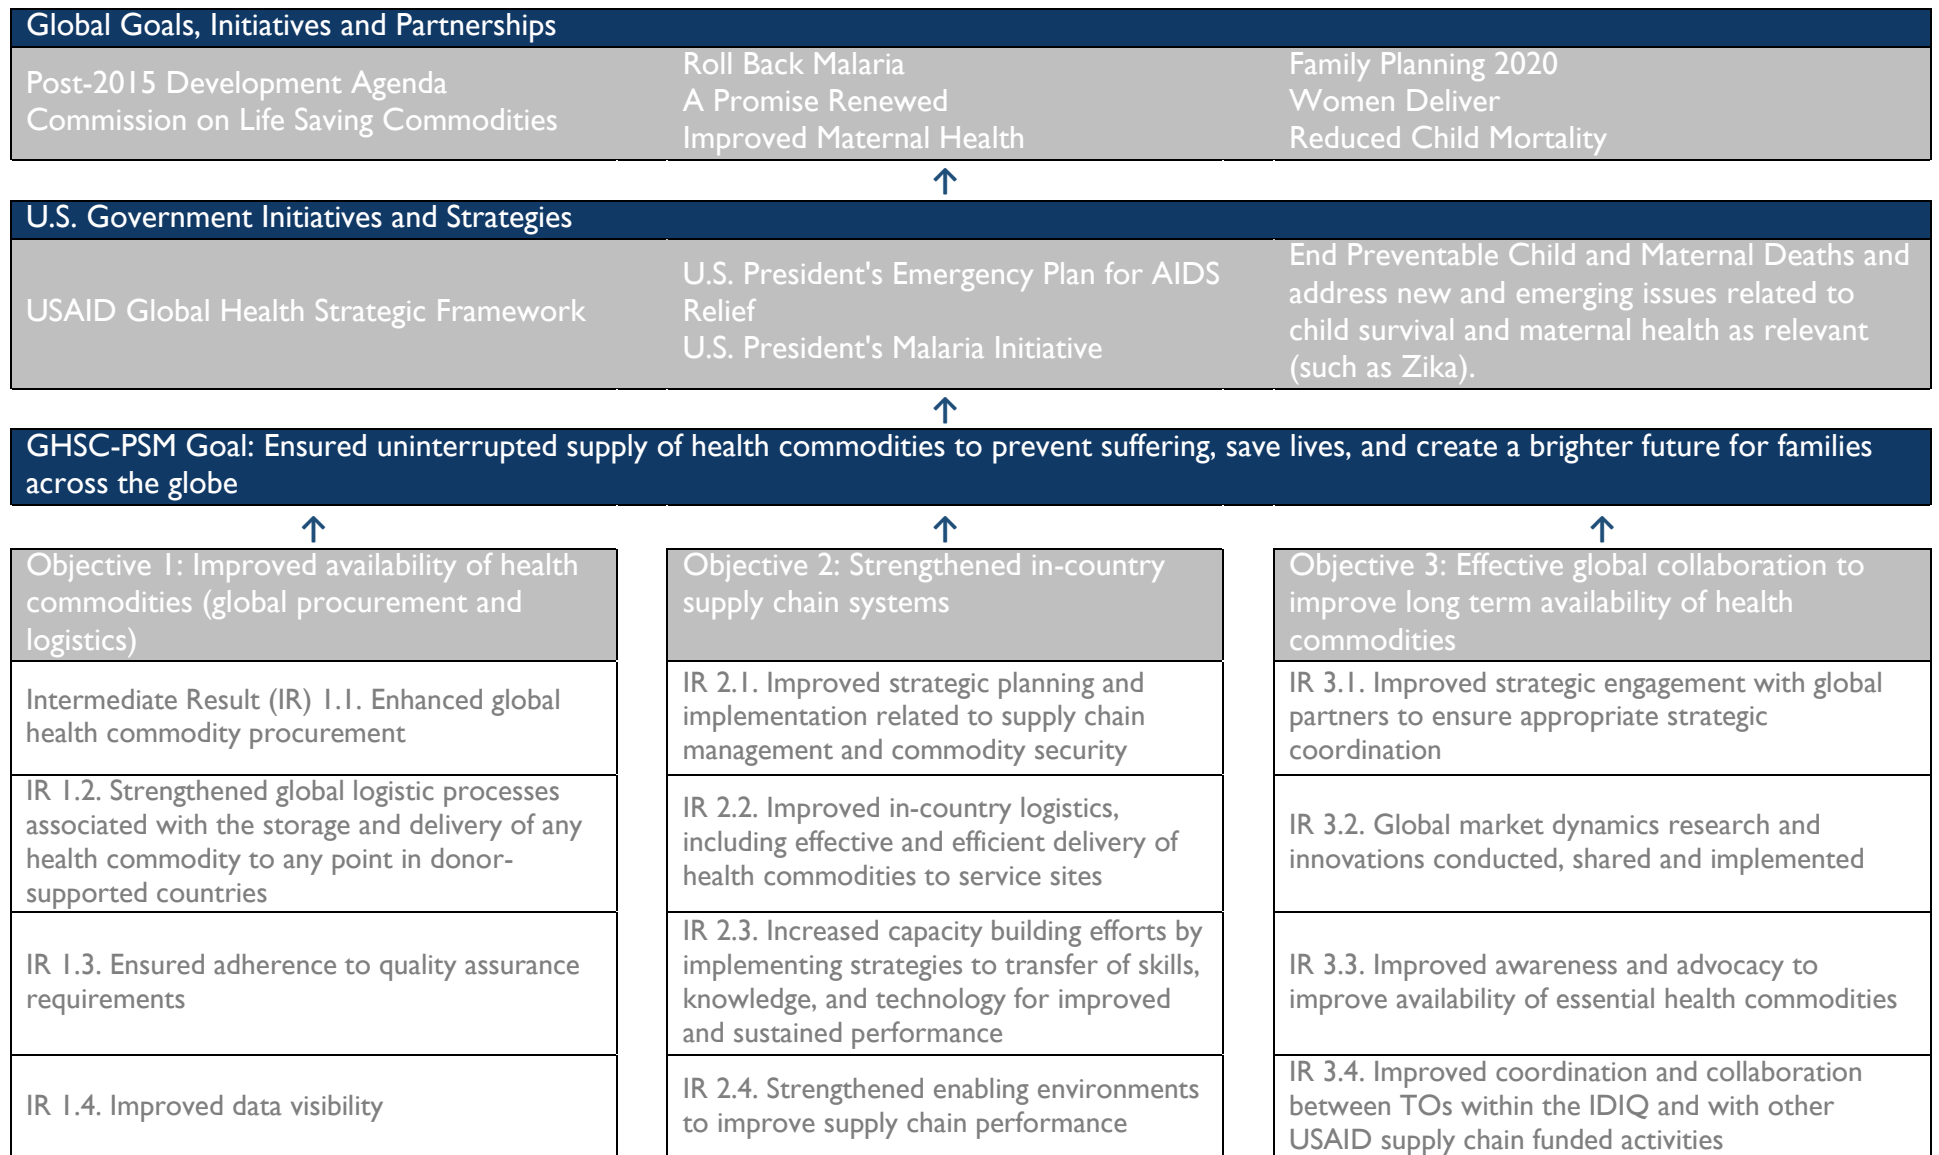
Global Goals, Initiatives and Partnerships

Post-2015 Development Agenda
Commission on Life Saving Commodities

Roll Back Malaria
A Promise Renewed
Improved Maternal Health

Family Planning 2020
Women Deliver
Reduced Child Mortality

U.S. Government Initiatives and Strategies

USAID Global Health Strategic Framework

U.S. President's Emergency Plan for AIDS Relief
U.S. President's Malaria Initiative

End Preventable Child and Maternal Deaths and address new and emerging issues related to child survival and maternal health as relevant (such as Zika).

GHSC-PSM Goal: Ensured uninterrupted supply of health commodities to prevent suffering, save lives, and create a brighter future for families across the globe

Objective 1: Improved availability of health commodities (global procurement and logistics)

Intermediate Result (IR) 1.1. Enhanced global health commodity procurement

IR 1.2. Strengthened global logistic processes associated with the storage and delivery of any health commodity to any point in donor-supported countries

IR 1.3. Ensured adherence to quality assurance requirements

IR 1.4. Improved data visibility

Objective 2: Strengthened in-country supply chain systems

IR 2.1. Improved strategic planning and implementation related to supply chain management and commodity security

IR 2.2. Improved in-country logistics, including effective and efficient delivery of health commodities to service sites

IR 2.3. Increased capacity building efforts by implementing strategies to transfer of skills, knowledge, and technology for improved and sustained performance

IR 2.4. Strengthened enabling environments to improve supply chain performance

Objective 3: Effective global collaboration to improve long term availability of health commodities

IR 3.1. Improved strategic engagement with global partners to ensure appropriate strategic coordination

IR 3.2. Global market dynamics research and innovations conducted, shared and implemented

IR 3.3. Improved awareness and advocacy to improve availability of essential health commodities

IR 3.4. Improved coordination and collaboration between TOs within the IDIQ and with other USAID supply chain funded activities